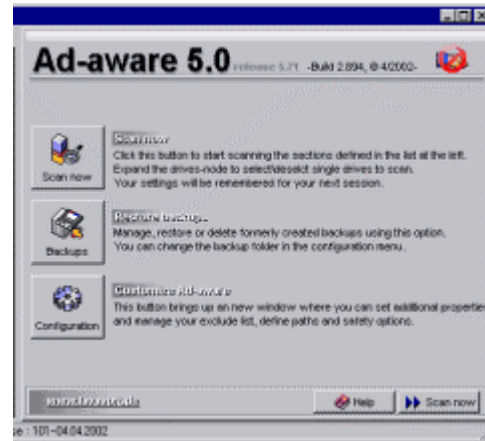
Ad-aware 5.0 release 5.71 -Build 2.894, © 4/2002-

Scan now

Scan now
Click this button to start scanning the sections defined in the list at the left. Expand the drives-node to select/deselect single drives to scan. Your settings will be remembered for your next session.

Backups

Restore backups...
Manage, restore or delete formerly created backups using this option. You can change the backup folder in the configuration menu.

Configuration

Customize Ad-aware
This button brings up an new window where you can set additional propertie and manage your exclude list, define paths and safety options.

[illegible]

Help

Scan now

e : 101-04.04.2002